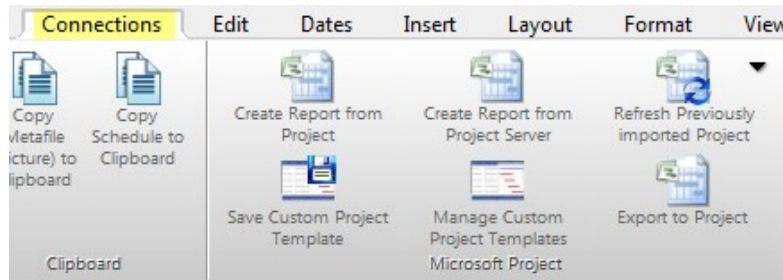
Connections Edit Dates Insert Layout Format View

Copy Metafile (Picture) to Clipboard

Copy Schedule to Clipboard

Clipboard

Create Report from Project

Create Report from Project Server

Refresh Previously imported Project

Save Custom Project Template

Manage Custom Project Templates

Export to Project

Microsoft Project